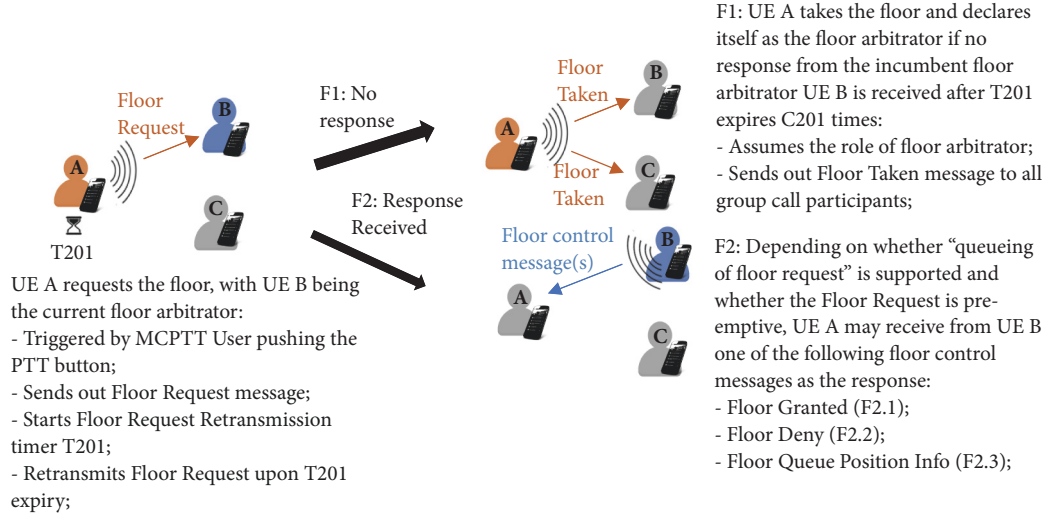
Floor Request

A

B

C

T201

UE A requests the floor, with UE B being the current floor arbitrator:
- Triggered by MCPTT User pushing the PTT button;
- Sends out Floor Request message;
- Starts Floor Request Retransmission timer T201;
- Retransmits Floor Request upon T201 expiry;

F1: No response

F2: Response Received

Floor Taken

Floor Taken

A

B

C

Floor control message(s)

A

B

C

F1: UE A takes the floor and declares itself as the floor arbitrator if no response from the incumbent floor arbitrator UE B is received after T201 expires C201 times:
- Assumes the role of floor arbitrator;
- Sends out Floor Taken message to all group call participants;

F2: Depending on whether "queueing of floor request" is supported and whether the Floor Request is preemptive, UE A may receive from UE B one of the following floor control messages as the response:
- Floor Granted (F2.1);
- Floor Deny (F2.2);
- Floor Queue Position Info (F2.3);